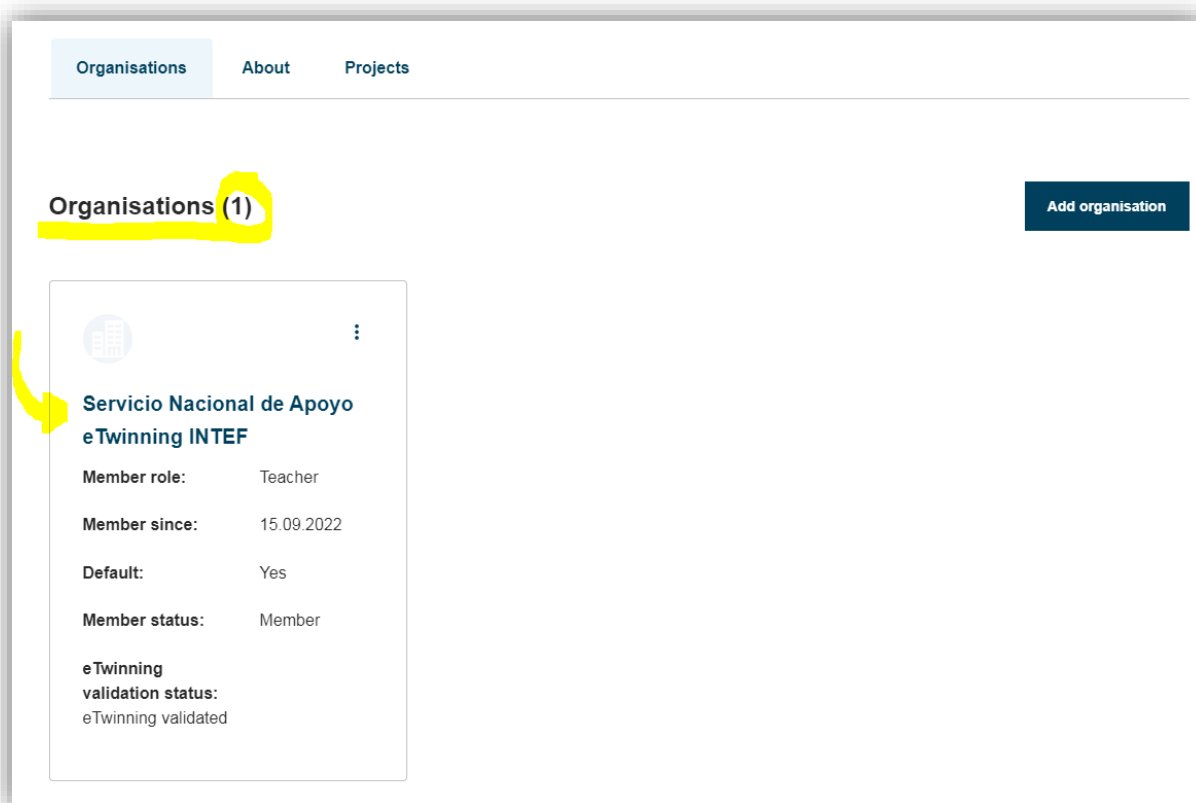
Organisations About Projects

Organisations (1)

Add organisation

Servicio Nacional de Apoyo eTwinning INTEF

Member role: Teacher

Member since: 15.09.2022

Default: Yes

Member status: Member

eTwinning validation status:
eTwinning validated